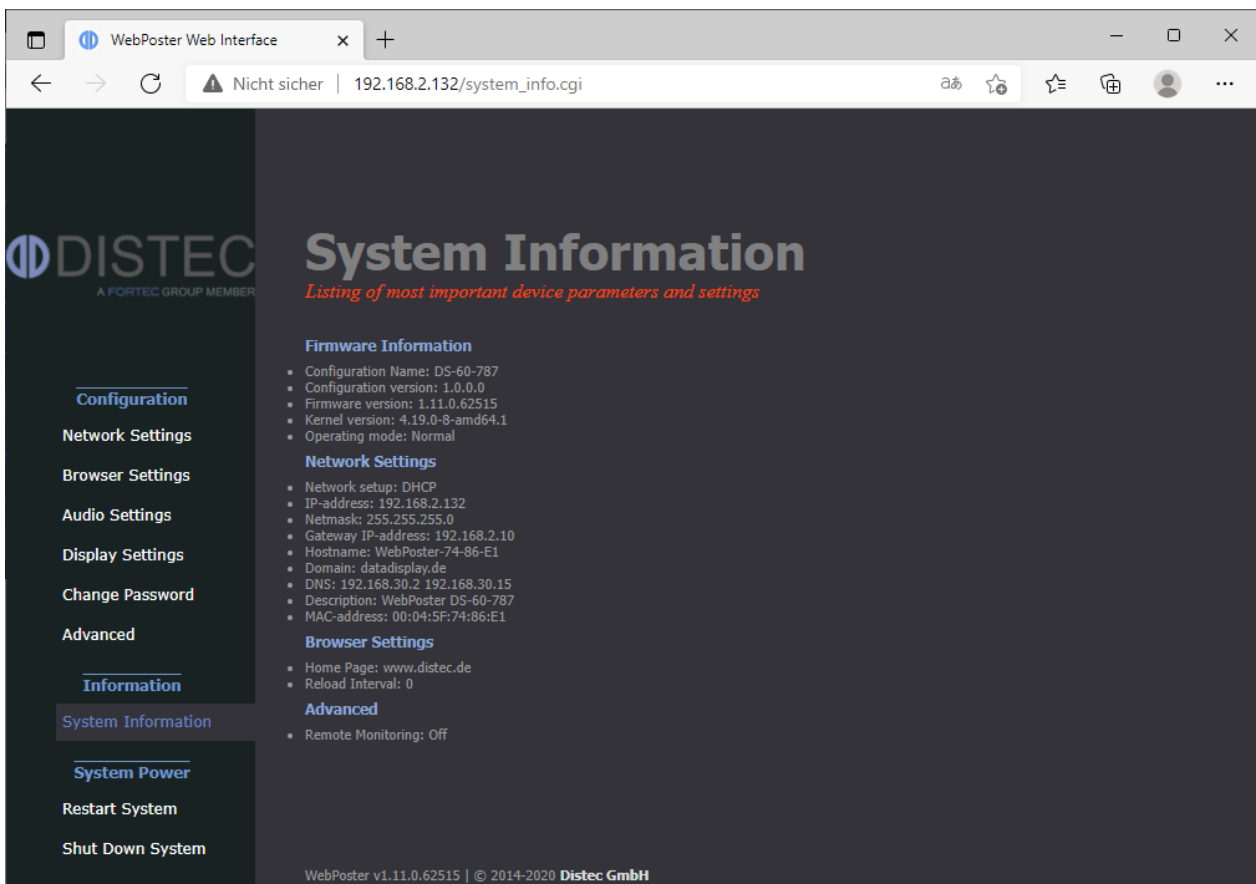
WebPoster Web Interface

Nicht sicher | 192.168.2.132/system_info.cgi

DISTEC
A FORTEC GROUP MEMBER

Configuration
Network Settings
Browser Settings
Audio Settings
Display Settings
Change Password
Advanced

Information
System Information

System Power
Restart System
Shut Down System

System Information
Listing of most important device parameters and settings

Firmware Information
- Configuration Name: DS-60-787
- Configuration version: 1.0.0.0
- Firmware version: 1.11.0.62515
- Kernel version: 4.19.0-8-amd64.1
- Operating mode: Normal

Network Settings
- Network setup: DHCP
- IP-address: 192.168.2.132
- Netmask: 255.255.255.0
- Gateway IP-address: 192.168.2.10
- Hostname: WebPoster-74-86-E1
- Domain: datadisplay.de
- DNS: 192.168.30.2 192.168.30.15
- Description: WebPoster DS-60-787
- MAC-address: 00:04:5F:74:86:E1

Browser Settings
- Home Page: www.distec.de
- Reload Interval: 0

Advanced
- Remote Monitoring: Off

WebPoster v1.11.0.62515 | © 2014-2020 Distec GmbH